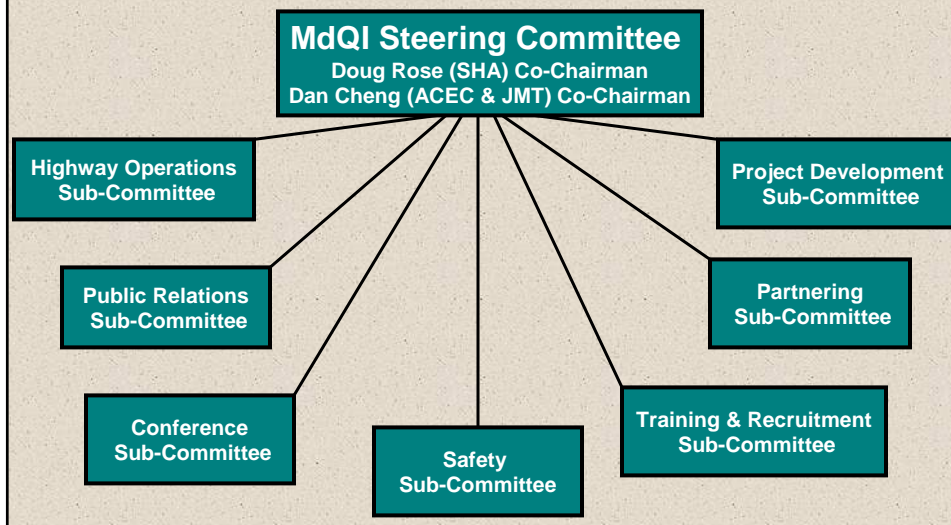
MdQI Steering Committee
Doug Rose (SHA) Co-Chairman
Dan Cheng (ACEC & JMT) Co-Chairman

Highway Operations Sub-Committee

Project Development Sub-Committee

Public Relations Sub-Committee

Partnering Sub-Committee

Conference Sub-Committee

Training & Recruitment Sub-Committee

Safety Sub-Committee